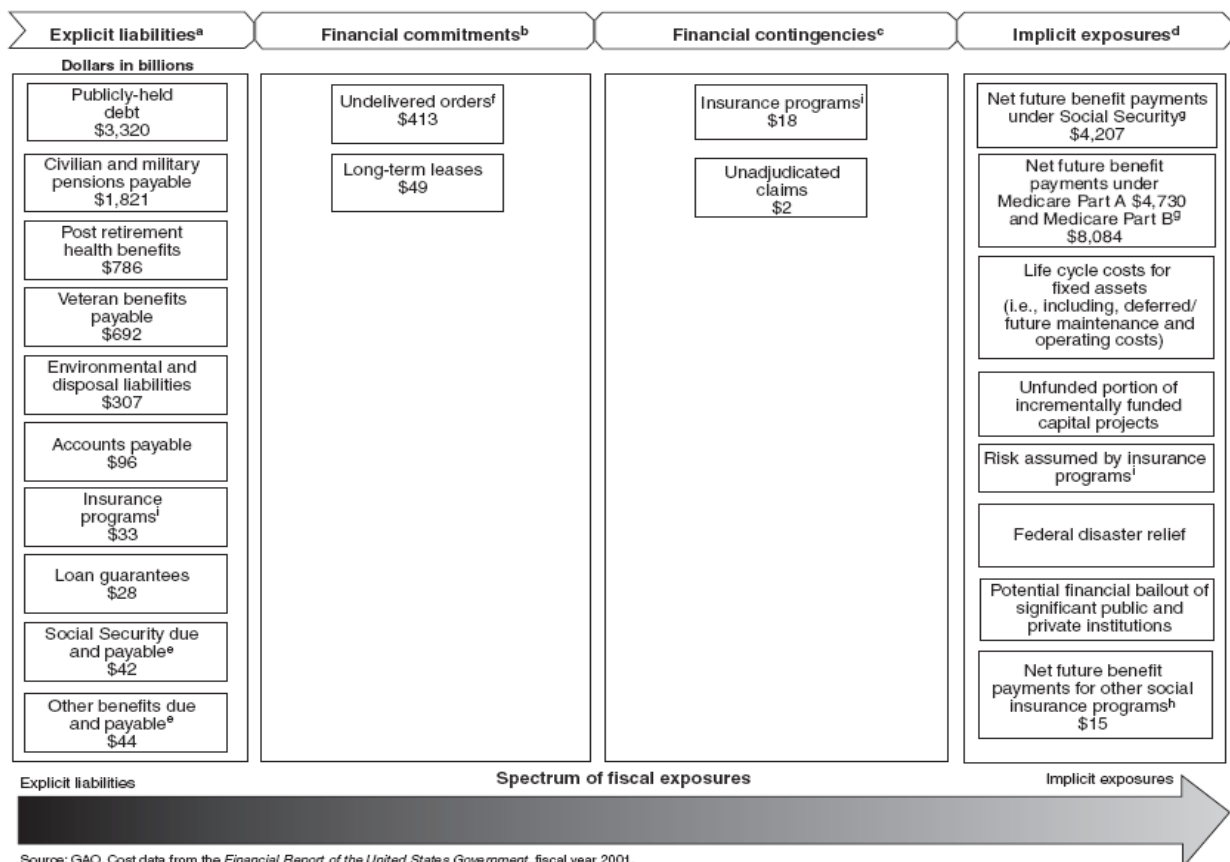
Explicit liabilities$^{a}$

Financial commitments$^{b}$

Financial contingencies$^{c}$

Implicit exposures$^{d}$

Dollars in billions

Publicly-held debt $3,320

Civilian and military pensions payable $1,821

Post retirement health benefits $786

Veteran benefits payable $692

Environmental and disposal liabilities $307

Accounts payable $96

Insurance programs$^{i}$ $33

Loan guarantees $28

Social Security due and payable$^{e}$ $42

Other benefits due and payable$^{e}$ $44

Undelivered orders$^{f}$ $413

Long-term leases $49

Insurance programs$^{i}$ $18

Unadjudicated claims $2

Net future benefit payments under Social Security$^{g}$ $4,207

Net future benefit payments under Medicare Part A $4,730 and Medicare Part B$^{g}$ $8,084

Life cycle costs for fixed assets (i.e., including, deferred/ future maintenance and operating costs)

Unfunded portion of incrementally funded capital projects

Risk assumed by insurance programs$^{i}$

Federal disaster relief

Potential financial bailout of significant public and private institutions

Net future benefit payments for other social insurance programs$^{h}$ $15

Explicit liabilities

Spectrum of fiscal exposures

Implicit exposures

Source: GAO. Cost data from the Financial Report of the United States Government, fiscal year 2001.